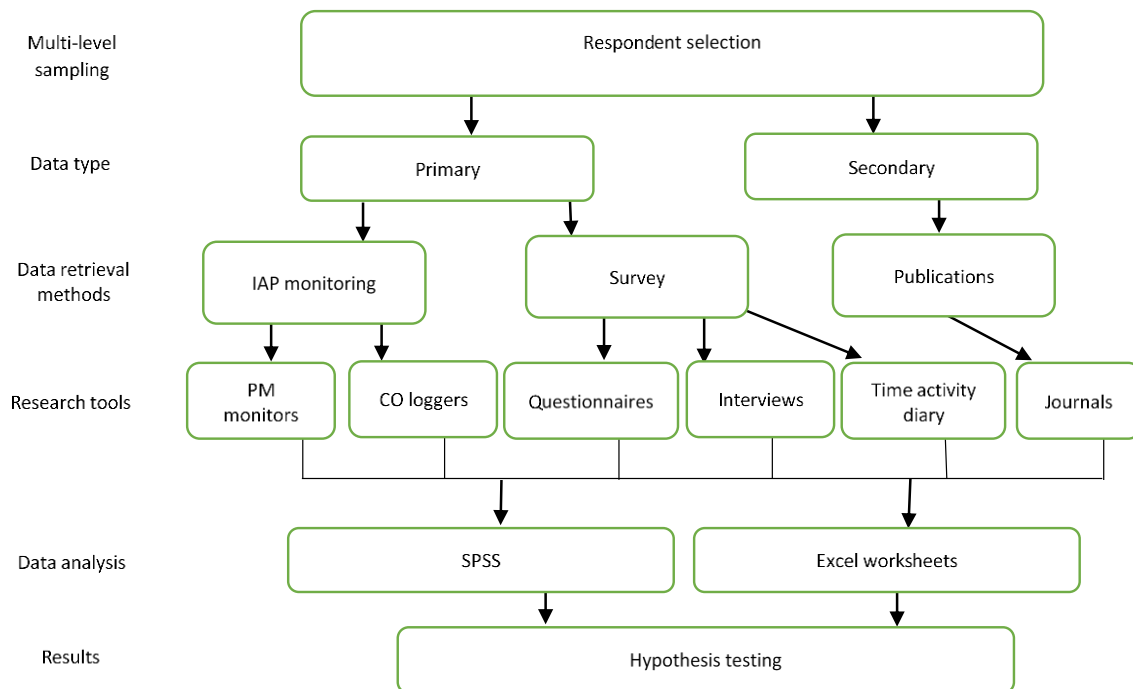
Multi-level sampling

Respondent selection

Data type

Primary

Secondary

Data retrieval methods

IAP monitoring

Survey

Publications

Research tools

PM monitors

CO loggers

Questionnaires

Interviews

Time activity diary

Journals

Data analysis

SPSS

Excel worksheets

Results

Hypothesis testing